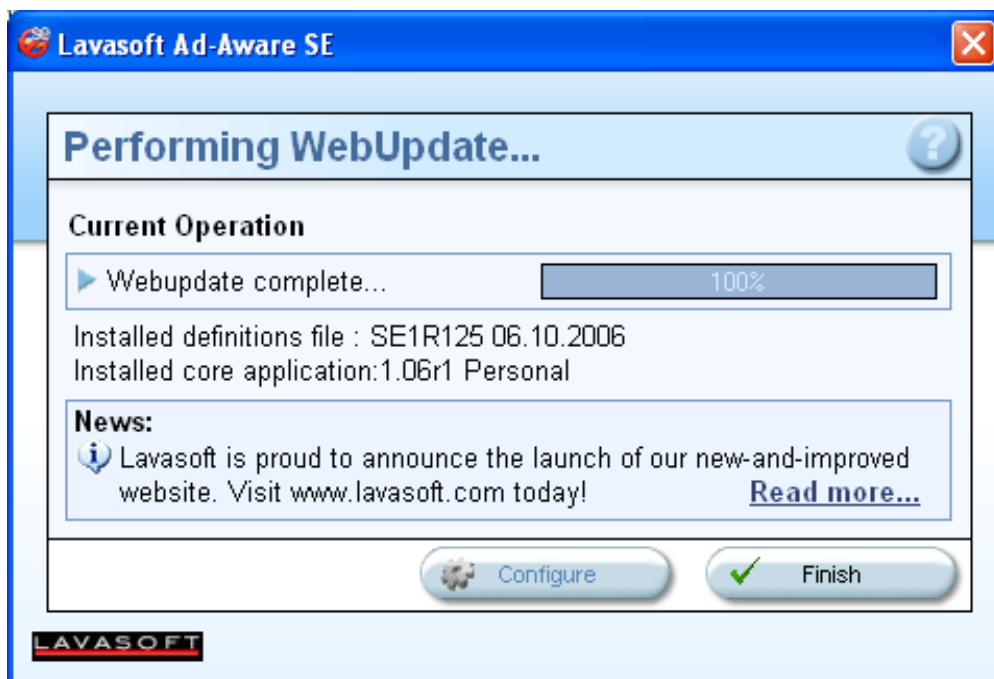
Lavasoft Ad-Aware SE

Performing WebUpdate...

?

Current Operation

Webupdate complete...

100%

Installed definitions file : SE1R125 06.10.2006
Installed core application:1.06r1 Personal

News:
Lavasoft is proud to announce the launch of our new-and-improved website. Visit www.lavasoft.com today!
Read more...

Configure

Finish

LAVASOFT